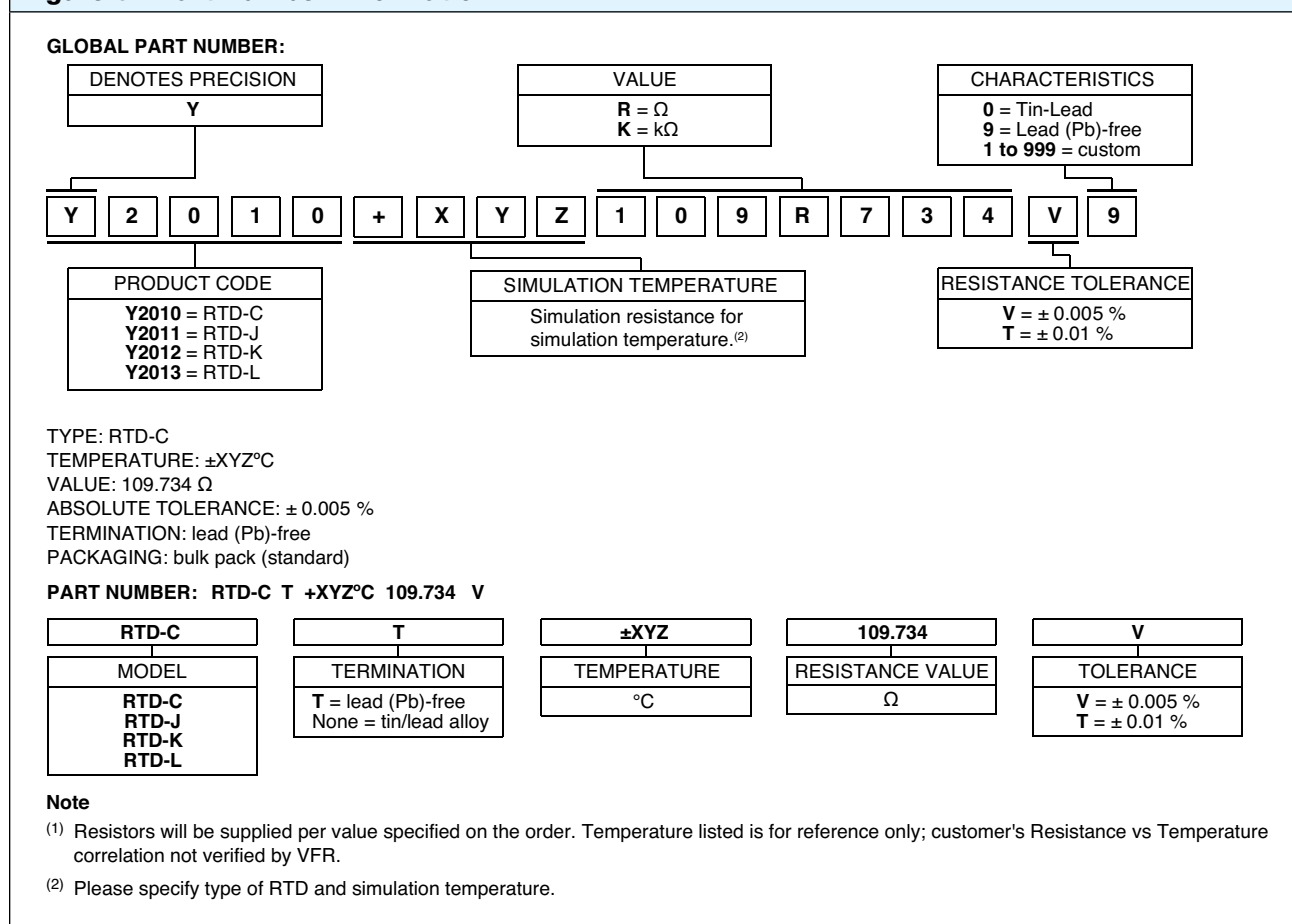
GLOBAL PART NUMBER:

DENOTES PRECISION
Y

VALUE
R = Ω
K = kΩ

CHARACTERISTICS
0 = Tin-Lead
9 = Lead (Pb)-free
1 to 999 = custom

| Y | 2 | 0 | 1 | 0 | + | X | Y | Z | 1 | 0 | 9 | R | 7 | 3 | 4 | V | 9 |
|---|---|---|---|---|---|---|---|---|---|---|---|---|---|---|---|---|---|

PRODUCT CODE
Y2010 = RTD-C
Y2011 = RTD-J
Y2012 = RTD-K
Y2013 = RTD-L

SIMULATION TEMPERATURE
Simulation resistance for simulation temperature.$^{(2)}$

RESISTANCE TOLERANCE
V = ± 0.005 %
T = ± 0.01 %

TYPE: RTD-C
TEMPERATURE: ±XYZºC
VALUE: 109.734 Ω
ABSOLUTE TOLERANCE: ± 0.005 %
TERMINATION: lead (Pb)-free
PACKAGING: bulk pack (standard)

PART NUMBER: RTD-C T +XYZºC 109.734 V

RTD-C
MODEL
RTD-C
RTD-J
RTD-K
RTD-L

T
TERMINATION
T = lead (Pb)-free
None = tin/lead alloy

±XYZ
TEMPERATURE
°C

109.734
RESISTANCE VALUE
Ω

V
TOLERANCE
V = ± 0.005 %
T = ± 0.01 %

Note
$^{(1)}$ Resistors will be supplied per value specified on the order. Temperature listed is for reference only; customer's Resistance vs Temperature correlation not verified by VFR.
$^{(2)}$ Please specify type of RTD and simulation temperature.